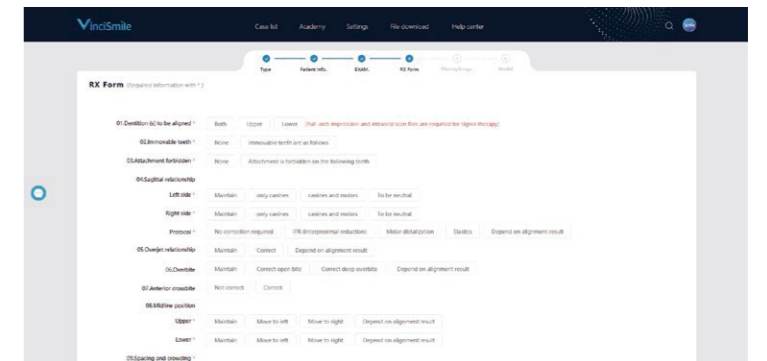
VinciSmile

Case list Academy Settings File download Help center

Type Patient info. Exam. RX Form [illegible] Model

RX Form (Required information with *)

01.Dentition (s) to be aligned * Both Upper Lower (Full arch impression and intraoral scan files are required for aligner therapy)

02.Immovable teeth * None Immovable teeth are as follows

03.Attachment forbidden * None Attachment is forbidden on the following teeth

04.Sagittal relationship

Left side * Maintain only canines canines and molars To be neutral

Right side * Maintain only canines canines and molars To be neutral

Protocol * No correction required IPR (interproximal reduction) Molar distalization Elastics Depend on alignment result

05.Overjet relationship Maintain Correct Depend on alignment result

06.Overbite Maintain Correct open bite Correct deep overbite Depend on alignment result

07.Anterior crossbite Not correct Correct

08.Midline position

Upper * Maintain Move to left Move to right Depend on alignment result

Lower * Maintain Move to left Move to right Depend on alignment result

09.Spacing and crowding *